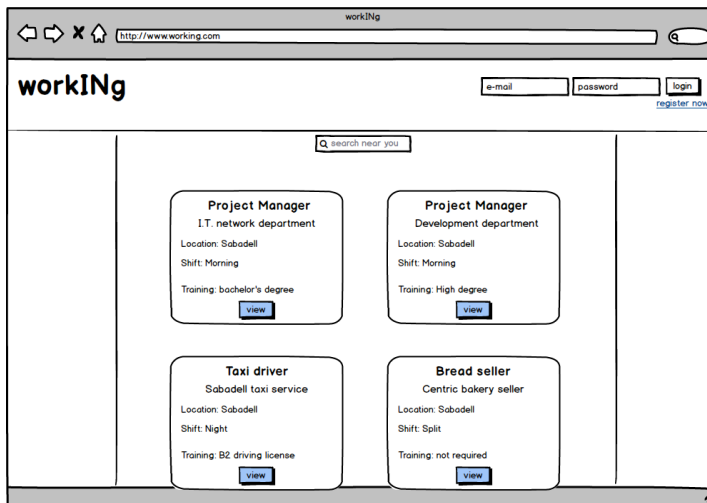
workINg

http://www.working.com

workINg

e-mail | password | login

register now

search near you

Project Manager
I.T. network department
Location: Sabadell
Shift: Morning
Training: bachelor's degree
view

Project Manager
Development department
Location: Sabadell
Shift: Morning
Training: High degree
view

Taxi driver
Sabadell taxi service
Location: Sabadell
Shift: Night
Training: B2 driving license
view

Bread seller
Centric bakery seller
Location: Sabadell
Shift: Split
Training: not required
view